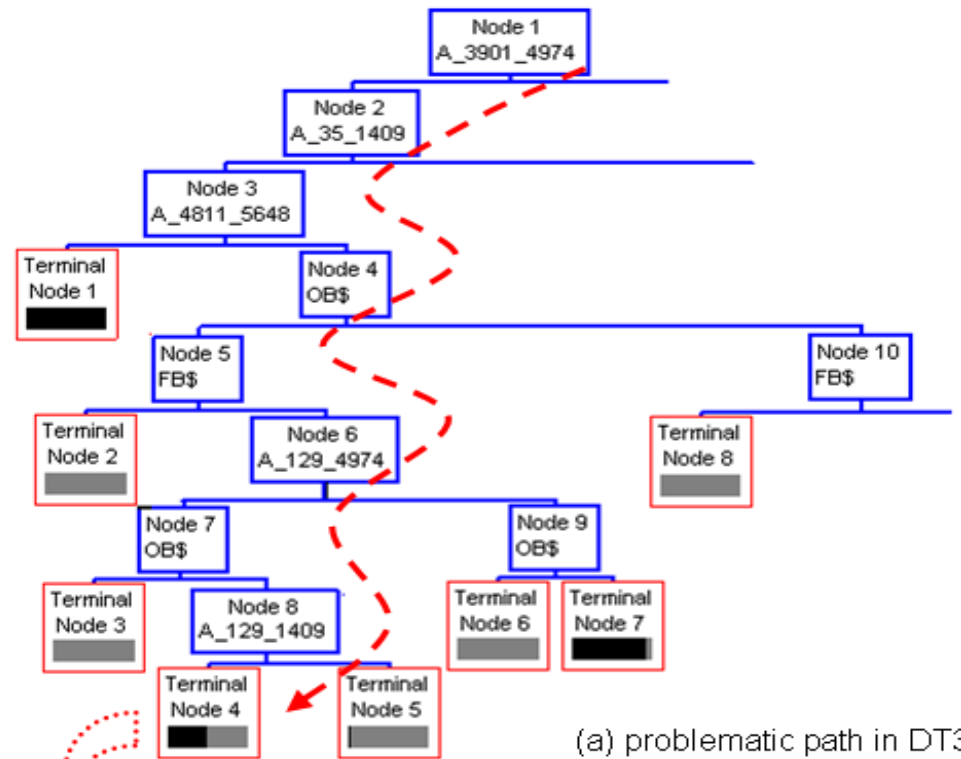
Node 1
A_3901_4974

Node 2
A_35_1409

Node 3
A_4811_5648

Terminal Node 1

Node 4
OB$

Node 5
FB$

Node 10
FB$

Terminal Node 2

Node 6
A_129_4974

Terminal Node 8

Node 7
OB$

Node 9
OB$

Terminal Node 3

Node 8
A_129_1409

Terminal Node 6

Terminal Node 7

Terminal Node 4

Terminal Node 5

(a) problematic path in DT3